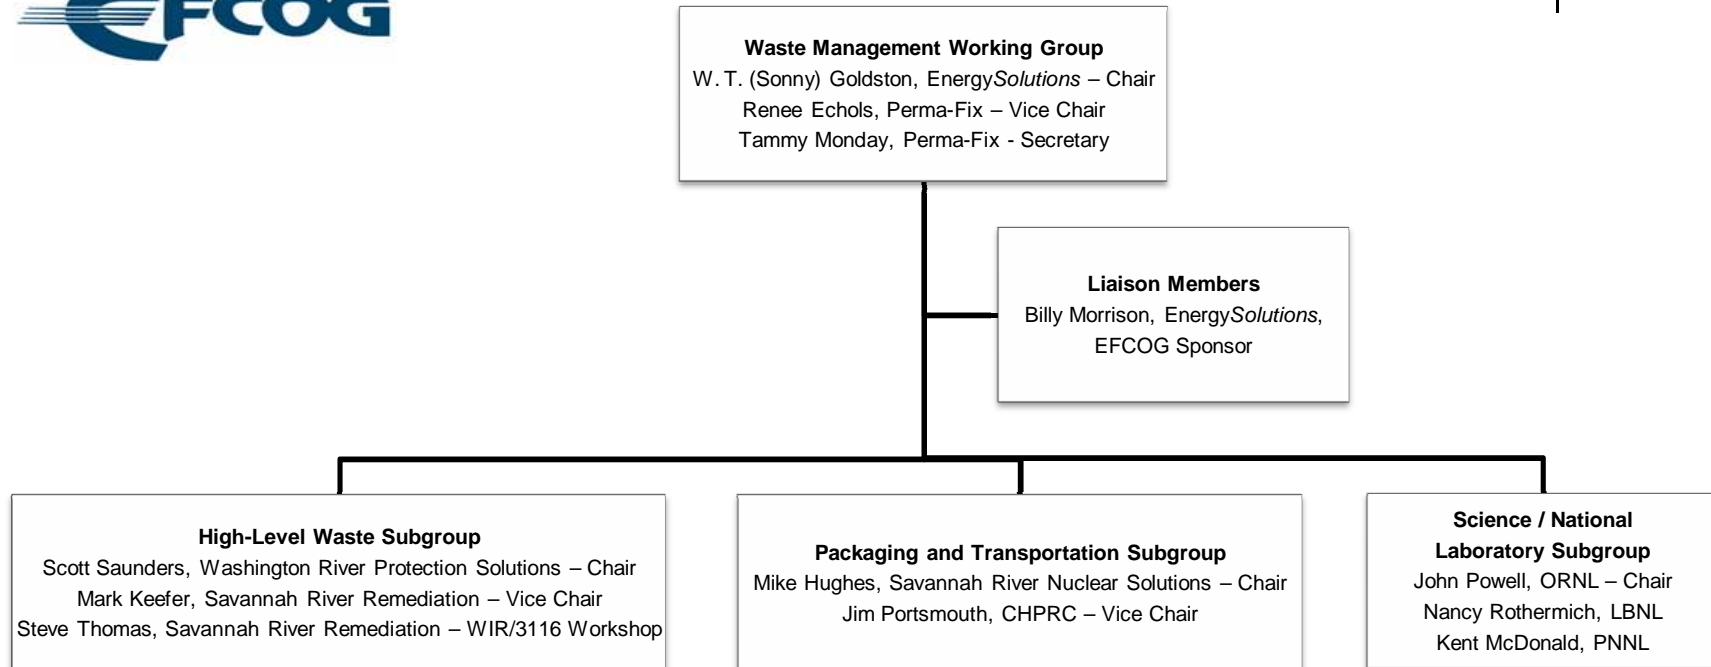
EFCOG

**Waste Management Working Group**
W. T. (Sonny) Goldston, Energy*Solutions* – Chair
Renee Echols, Perma-Fix – Vice Chair
Tammy Monday, Perma-Fix - Secretary

**Liaison Members**
Billy Morrison, Energy*Solutions*,
EFCOG Sponsor

**High-Level Waste Subgroup**
Scott Saunders, Washington River Protection Solutions – Chair
Mark Keefer, Savannah River Remediation – Vice Chair
Steve Thomas, Savannah River Remediation – WIR/3116 Workshop

**Packaging and Transportation Subgroup**
Mike Hughes, Savannah River Nuclear Solutions – Chair
Jim Portsmouth, CHPRC – Vice Chair

**Science / National Laboratory Subgroup**
John Powell, ORNL – Chair
Nancy Rothermich, LBNL
Kent McDonald, PNNL